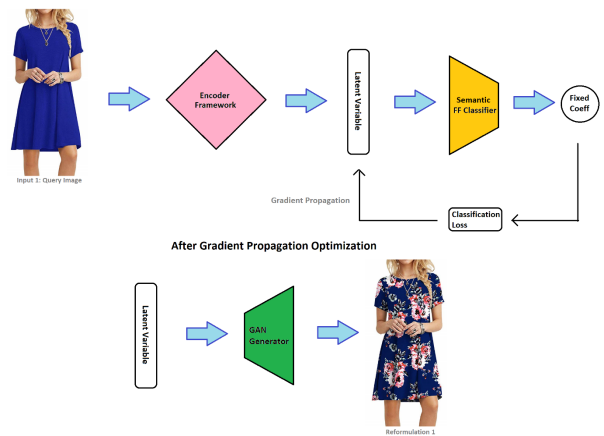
Input 1: Query Image

Encoder Framework

Latent Variable

Semantic FF Classifier

Fixed Coeff

Gradient Propagation

Classification Loss

After Gradient Propagation Optimization

Latent Variable

GAN Generator

Reformulation 1